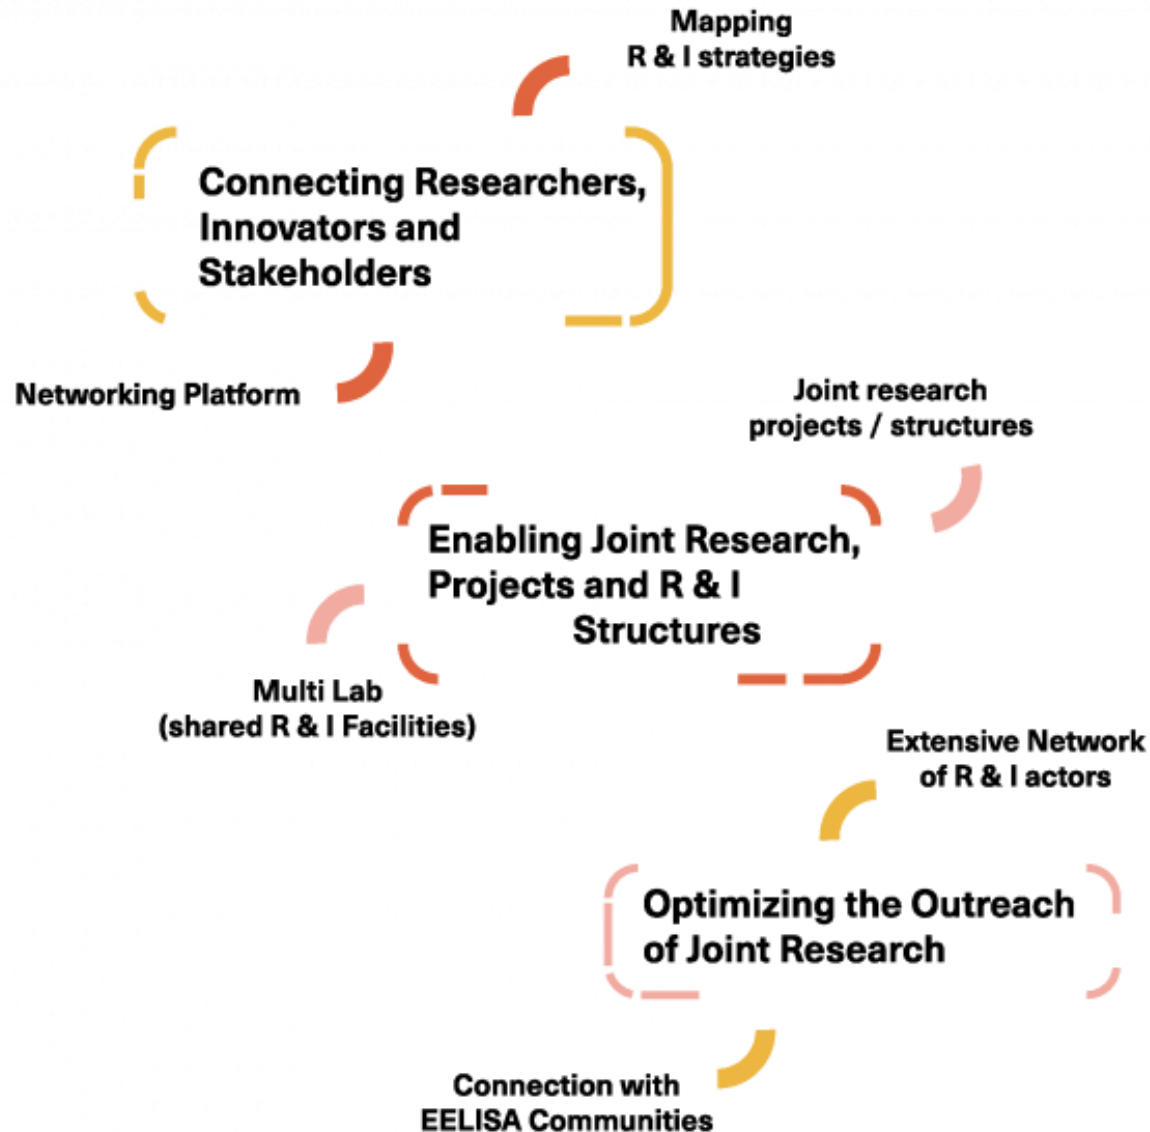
Mapping
R & I strategies

Connecting Researchers, Innovators and Stakeholders

Networking Platform

Joint research
projects / structures

Enabling Joint Research, Projects and R & I Structures

Multi Lab
(shared R & I Facilities)

Extensive Network
of R & I actors

Optimizing the Outreach of Joint Research

Connection with
EELISA Communities